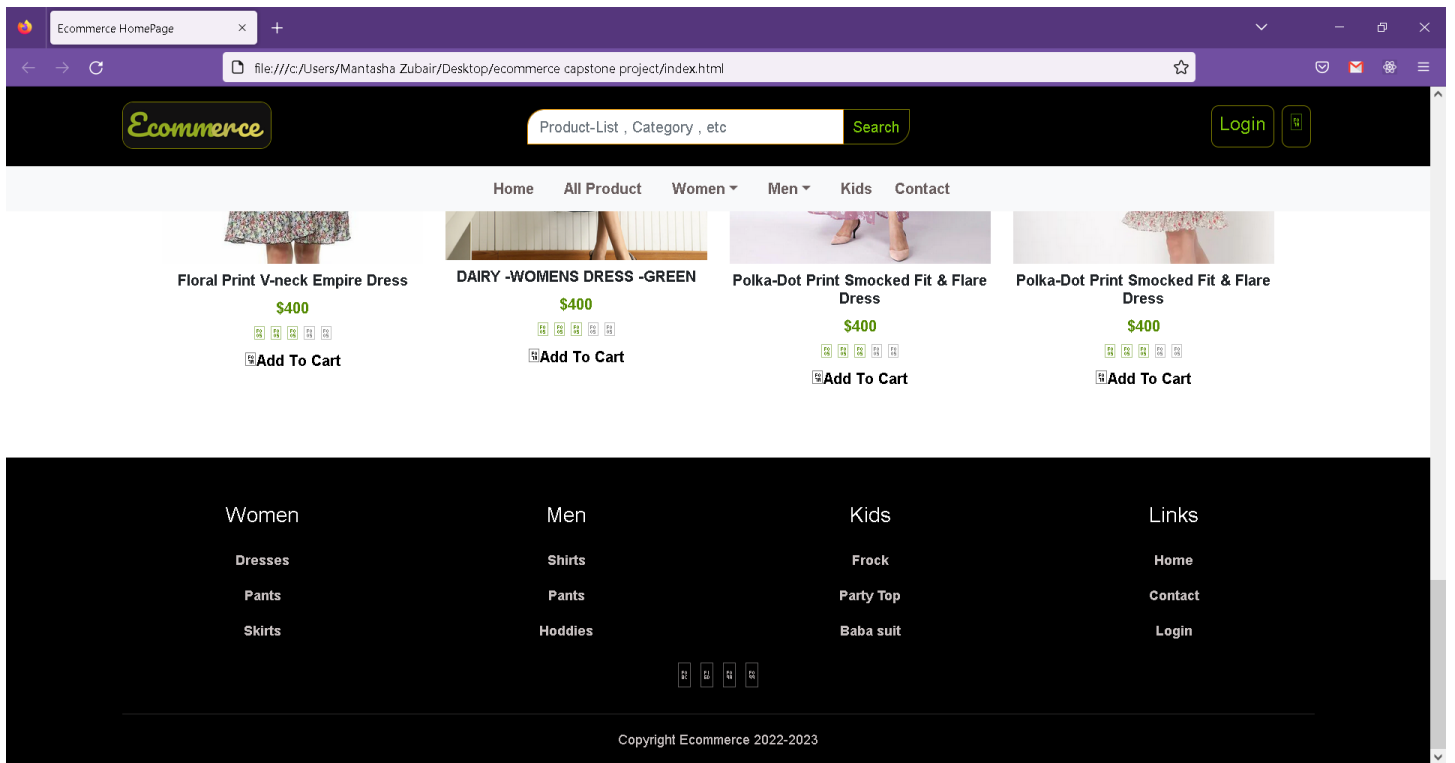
Ecommerce HomePage

file:///c:/Users/Mantasha Zubair/Desktop/ecommerce capstone project/index.html

Ecommerce

Product-List , Category , etc

Search

Login

Home All Product Women Men Kids Contact

Floral Print V-neck Empire Dress

$400

Add To Cart

DAIRY -WOMENS DRESS -GREEN

$400

Add To Cart

Polka-Dot Print Smocked Fit & Flare Dress

$400

Add To Cart

Polka-Dot Print Smocked Fit & Flare Dress

$400

Add To Cart

Women

Dresses

Pants

Skirts

Men

Shirts

Pants

Hoddies

Kids

Frock

Party Top

Baba suit

Links

Home

Contact

Login

Copyright Ecommerce 2022-2023